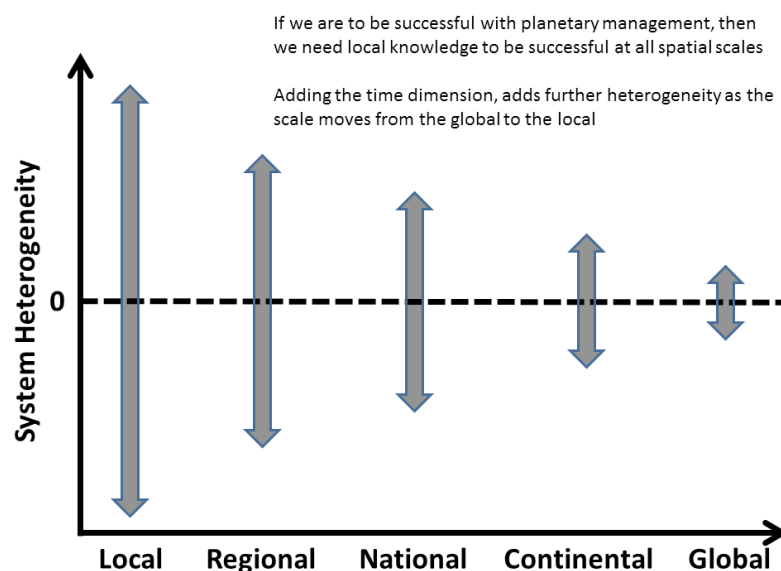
If we are to be successful with planetary management, then we need local knowledge to be successful at all spatial scales

Adding the time dimension, adds further heterogeneity as the scale moves from the global to the local

System Heterogeneity

0

Local Regional National Continental Global